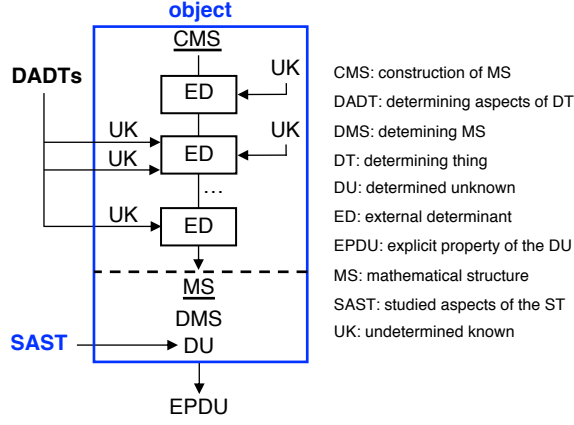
object

CMS

DADTs

UK

ED

UK

UK

UK

ED

...

UK

ED

MS

DMS

SAST

DU

EPDU

CMS: construction of MS
DADT: determining aspects of DT
DMS: detemining MS
DT: determining thing
DU: determined unknown
ED: external determinant
EPDU: explicit property of the DU
MS: mathematical structure
SAST: studied aspects of the ST
UK: undetermined known